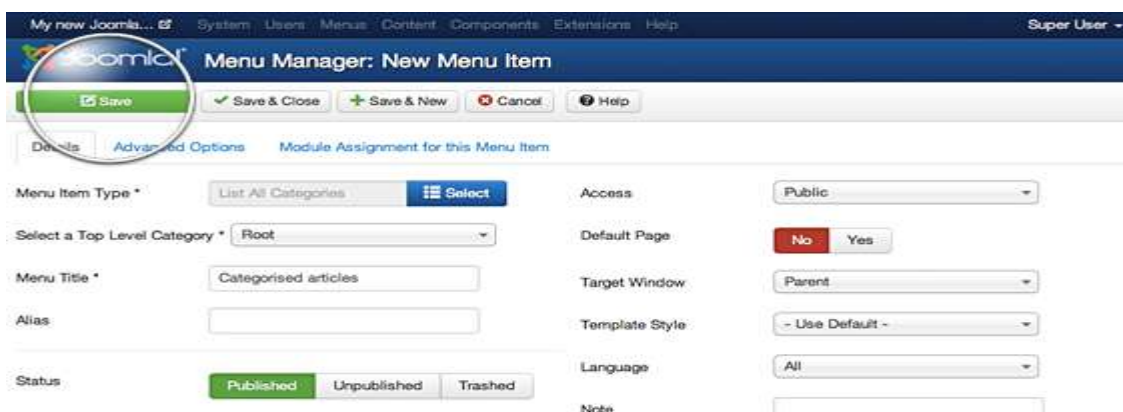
My new Joomla... System Users Menus Content Components Extensions Help Super User

Joomla!

Menu Manager: New Menu Item

Save | Save & Close | Save & New | Cancel | Help

Details | Advanced Options | Module Assignment for this Menu Item

Menu Item Type * List All Categories Select

Select a Top Level Category * Root

Menu Title * Categorised articles

Alias

Status Published Unpublished Trashed

Access Public

Default Page No Yes

Target Window Parent

Template Style - Use Default -

Language All

Note